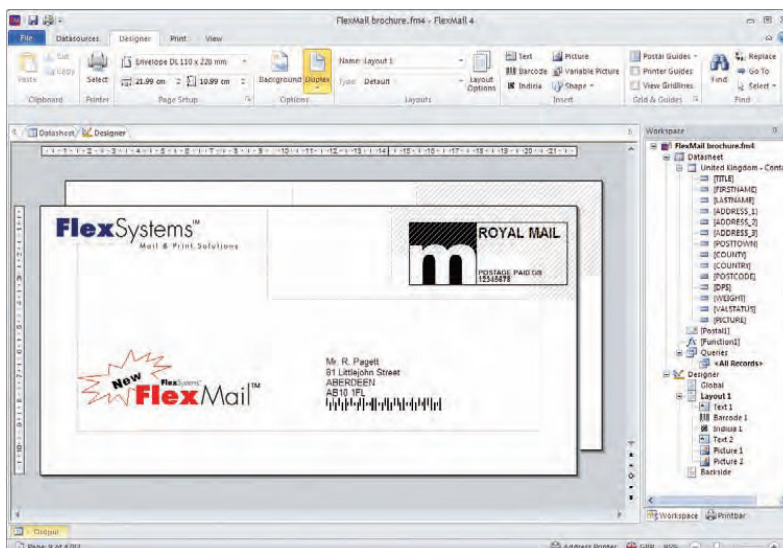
FlexMail brochure.fm4 - FlexMail 4

File Datasources Designer Print View

Paste Cut Copy Clipboard
Select Printer
Envelope DL 110 x 220 mm
21.99 cm 10.99 cm
Page Setup
Background Duplex Options
Name: Layout 1
Type: Default
Layouts
Layout Options
Text Barcode Indicia
Picture Variable Picture Shape
Insert
Postal Guides Printer Guides View Gridlines
Grid & Guides
Find
Replace Go To Select
Find

Datasheet Designer

FlexSystems™
Mail & Print Solutions

ROYAL MAIL
POSTAGE PAID GB
12345678

New FlexSystems FlexMail™

Mr. R. Pagett
81 Littlejohn Street
ABERDEEN
AB10 1FL

Workspace
FlexMail brochure.fm4
Datasheet
United Kingdom - Conta
[TITLE]
[FIRSTNAME]
[LASTNAME]
[ADDRESS_1]
[ADDRESS_2]
[ADDRESS_3]
[POSTTOWN]
[COUNTY]
[COUNTRY]
[POSTCODE]
[DPS]
[WEIGHT]
[VALSTATUS]
[PICTURE]
[Postal1]
[Function1]
Queries
<All Records>
Designer
Global
Layout 1
Text 1
Barcode 1
Indicia 1
Text 2
Picture 1
Picture 2
Backside

Workspace Printbar

Output
Page 9 of 4703
Address Printer